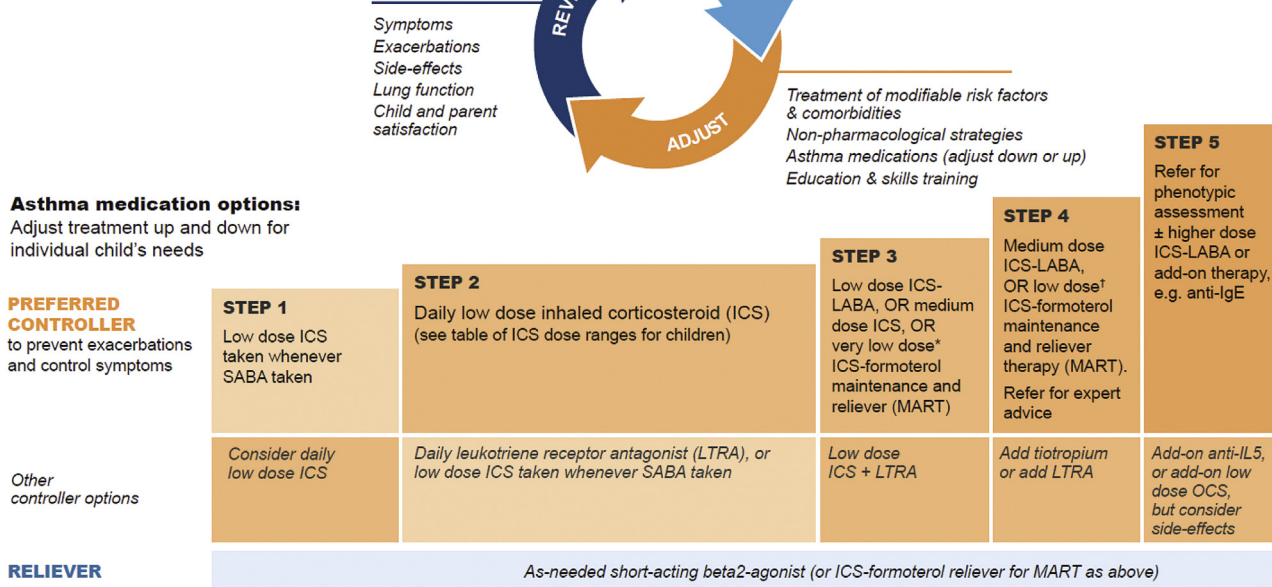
Symptoms
Exacerbations
Side-effects
Lung function
Child and parent satisfaction

REV

ADJUST

Treatment of modifiable risk factors & comorbidities
Non-pharmacological strategies
Asthma medications (adjust down or up)
Education & skills training

Asthma medication options:
Adjust treatment up and down for individual child's needs

PREFERRED CONTROLLER
to prevent exacerbations and control symptoms

Other controller options

RELIEVER

| | STEP 1 | STEP 2 | STEP 3 | STEP 4 | STEP 5 |
|---|---|---|---|---|---|
| PREFERRED CONTROLLER | Low dose ICS taken whenever SABA taken | Daily low dose inhaled corticosteroid (ICS) (see table of ICS dose ranges for children) | Low dose ICS-LABA, OR medium dose ICS, OR very low dose* ICS-formoterol maintenance and reliever (MART) | Medium dose ICS-LABA, OR low dose† ICS-formoterol maintenance and reliever therapy (MART). Refer for expert advice | Refer for phenotypic assessment ± higher dose ICS-LABA or add-on therapy, e.g. anti-IgE |
| Other controller options | Consider daily low dose ICS | Daily leukotriene receptor antagonist (LTRA), or low dose ICS taken whenever SABA taken | Low dose ICS + LTRA | Add tiotropium or add LTRA | Add-on anti-IL5, or add-on low dose OCS, but consider side-effects |

As-needed short-acting beta2-agonist (or ICS-formoterol reliever for MART as above)